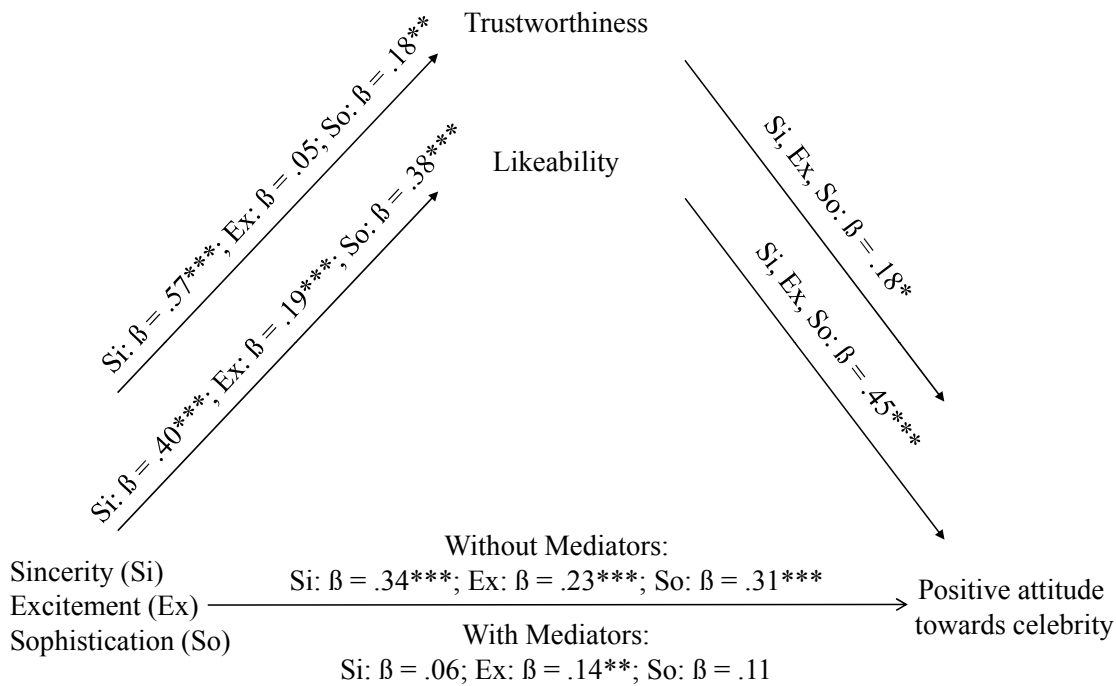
Trustworthiness

Likeability

Si: ß = .57***; Ex: ß = .05; So: ß = .18**

Si: ß = .40***; Ex: ß = .19***; So: ß = .38***

Si, Ex, So: ß = .18*

Si, Ex, So: ß = .45***

Sincerity (Si)
Excitement (Ex)
Sophistication (So)

Without Mediators:
Si: ß = .34***; Ex: ß = .23***; So: ß = .31***

With Mediators:
Si: ß = .06; Ex: ß = .14**; So: ß = .11

Positive attitude towards celebrity